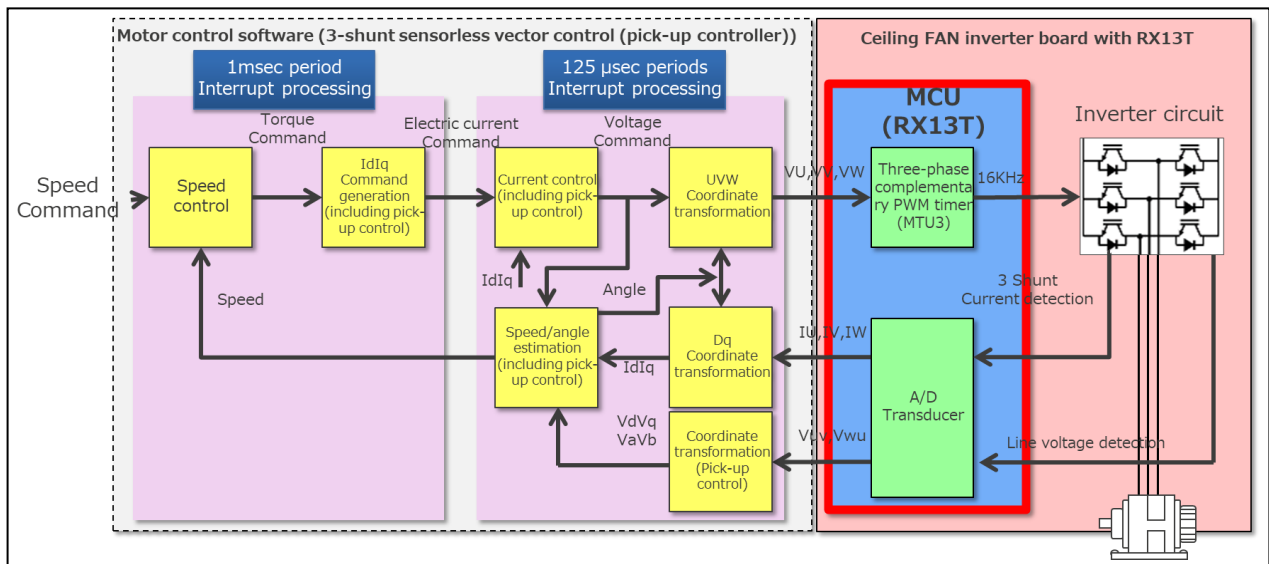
Motor control software (3-shunt sensorless vector control (pick-up controller))

Ceiling FAN inverter board with RX13T

1msec period
Interrupt processing

125 μsec periods
Interrupt processing

MCU
(RX13T)

Inverter circuit

Speed
Command

Torque
Command

Electric current
Command

Voltage
Command

Speed
control

IdIq
Command
generation
(including pick-up control)

Current control
(including pick-up control)

UVW
Coordinate
transformation

VU,VV,VW

Three-phase
complementary PWM timer
(MTU3)

16KHz

IdIq

Angle

Speed

3 Shunt
Current detection

Speed/angle
estimation
(including pick-up control)

IdIq

Dq
Coordinate
transformation

IU,IV,IW

A/D
Transducer

VdVq
VaVb

Coordinate
transformation
(Pick-up
control)

Vuv,Vwu

Line voltage detection